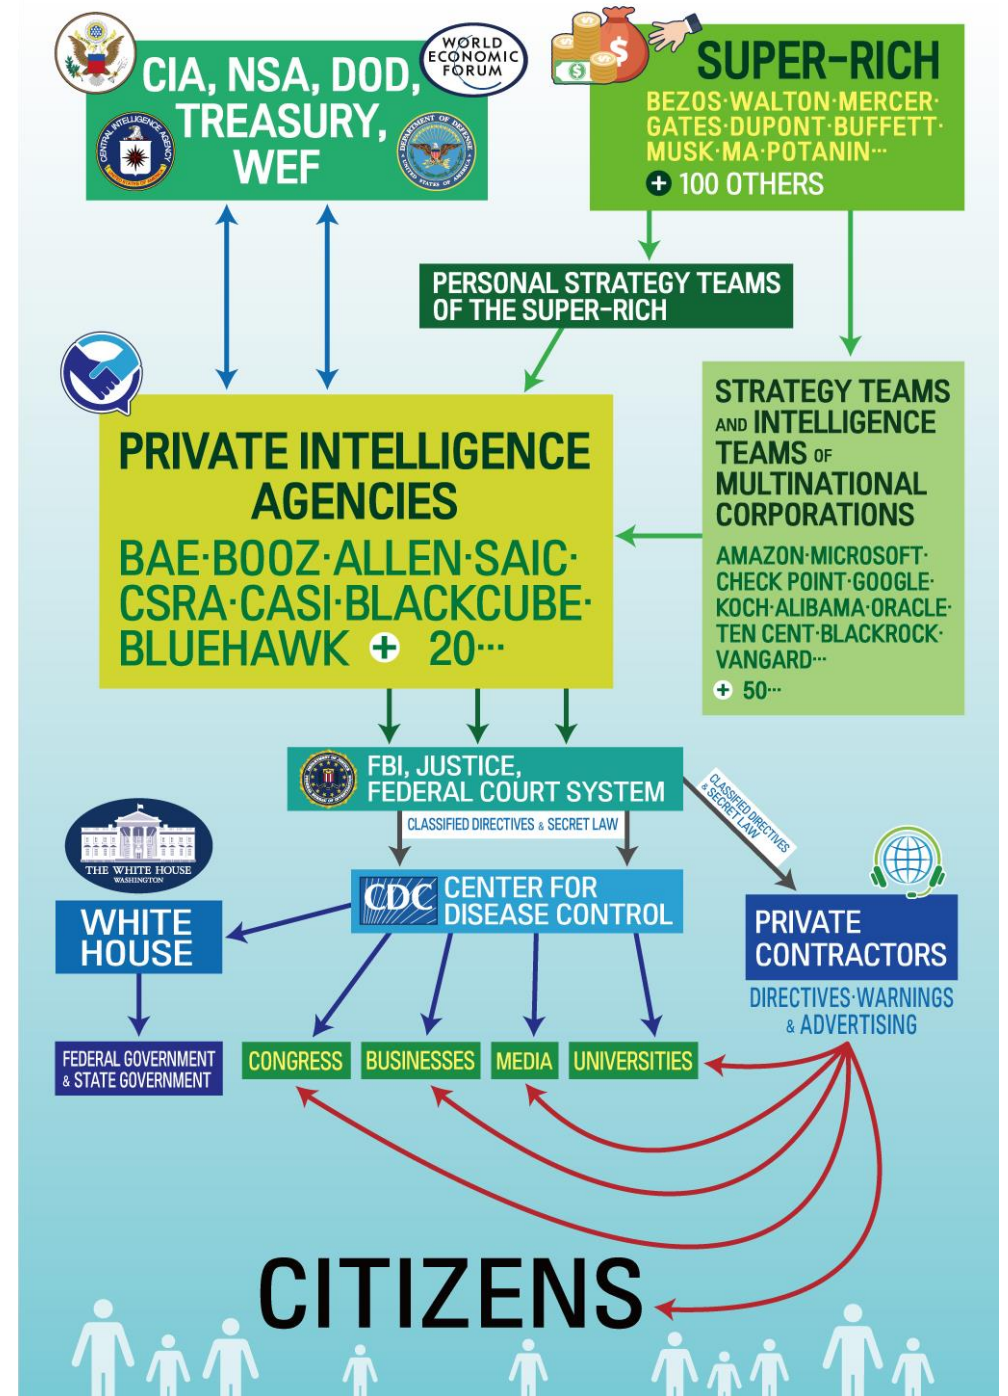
WORLD ECONOMIC FORUM

CIA, NSA, DOD, TREASURY, WEF

CENTRAL INTELLIGENCE AGENCY

DEPARTMENT OF DEFENSE UNITED STATES OF AMERICA

SUPER-RICH

BEZOS·WALTON·MERCER· GATES·DUPONT·BUFFETT· MUSK·MA·POTANIN···

+ 100 OTHERS

PERSONAL STRATEGY TEAMS OF THE SUPER-RICH

PRIVATE INTELLIGENCE AGENCIES

BAE·BOOZ·ALLEN·SAIC· CSRA·CASI·BLACKCUBE· BLUEHAWK + 20···

STRATEGY TEAMS AND INTELLIGENCE TEAMS OF MULTINATIONAL CORPORATIONS

AMAZON·MICROSOFT· CHECK POINT·GOOGLE· KOCH·ALIBAMA·ORACLE· TEN CENT·BLACKROCK· VANGARD···

+ 50···

FBI, JUSTICE, FEDERAL COURT SYSTEM

CLASSIFIED DIRECTIVES & SECRET LAW

CLASSIFIED DIRECTIVES & SECRET LAW

THE WHITE HOUSE WASHINGTON

WHITE HOUSE

CDC CENTER FOR DISEASE CONTROL

PRIVATE CONTRACTORS

DIRECTIVES·WARNINGS & ADVERTISING

FEDERAL GOVERNMENT & STATE GOVERNMENT

CONGRESS

BUSINESSES

MEDIA

UNIVERSITIES

CITIZENS